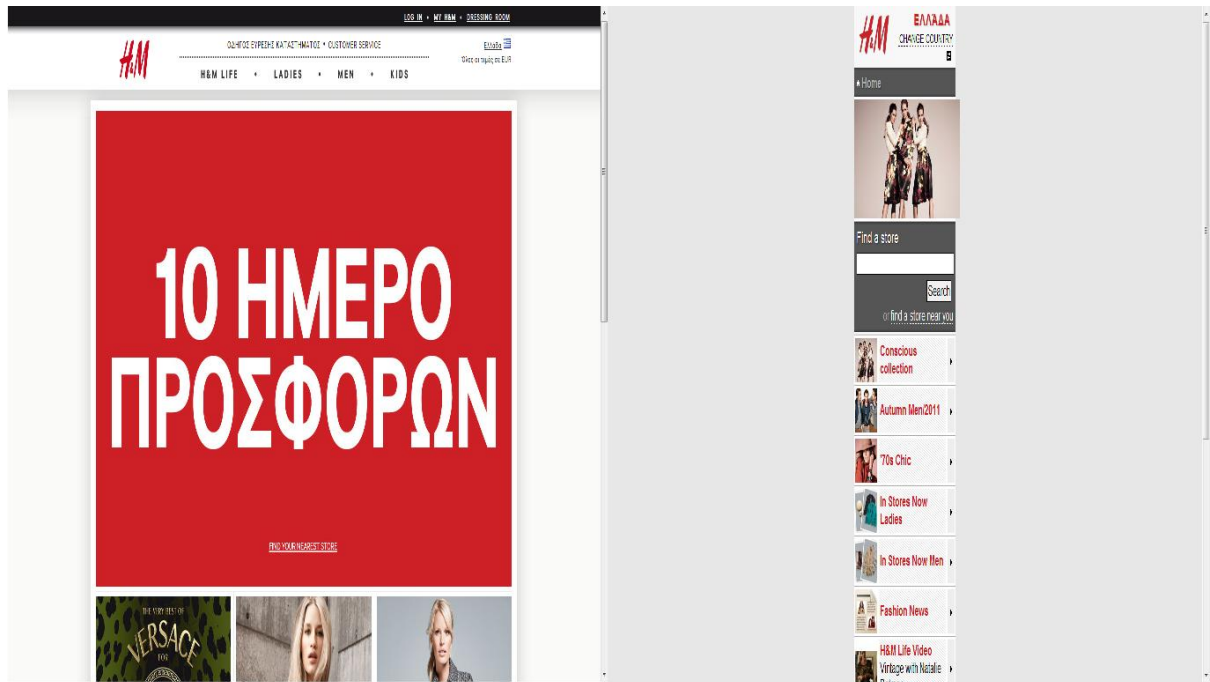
LOG IN • MY H&M • DRESSING ROOM

H&M

ΟΔΗΓΟΣ ΕΥΡΕΣΗΣ ΚΑΤΑΣΤΗΜΑΤΟΣ • CUSTOMER SERVICE

Ελλάδα
Όλες οι τιμές σε EUR

H&M LIFE • LADIES • MEN • KIDS

10 ΗΜΕΡΟ ΠΡΟΣΦΟΡΩΝ

FIND YOUR NEAREST STORE

THE VERY BEST OF VERSACE FOR

H&M

ΕΛΛΑΔΑ
CHANGE COUNTRY

Home

Find a store

Search

or find a store near you

Conscious collection

Autumn Men/2011

'70s Chic

In Stores Now Ladies

In Stores Now Men

Fashion News

H&M Life Video Vintage with Natalie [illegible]